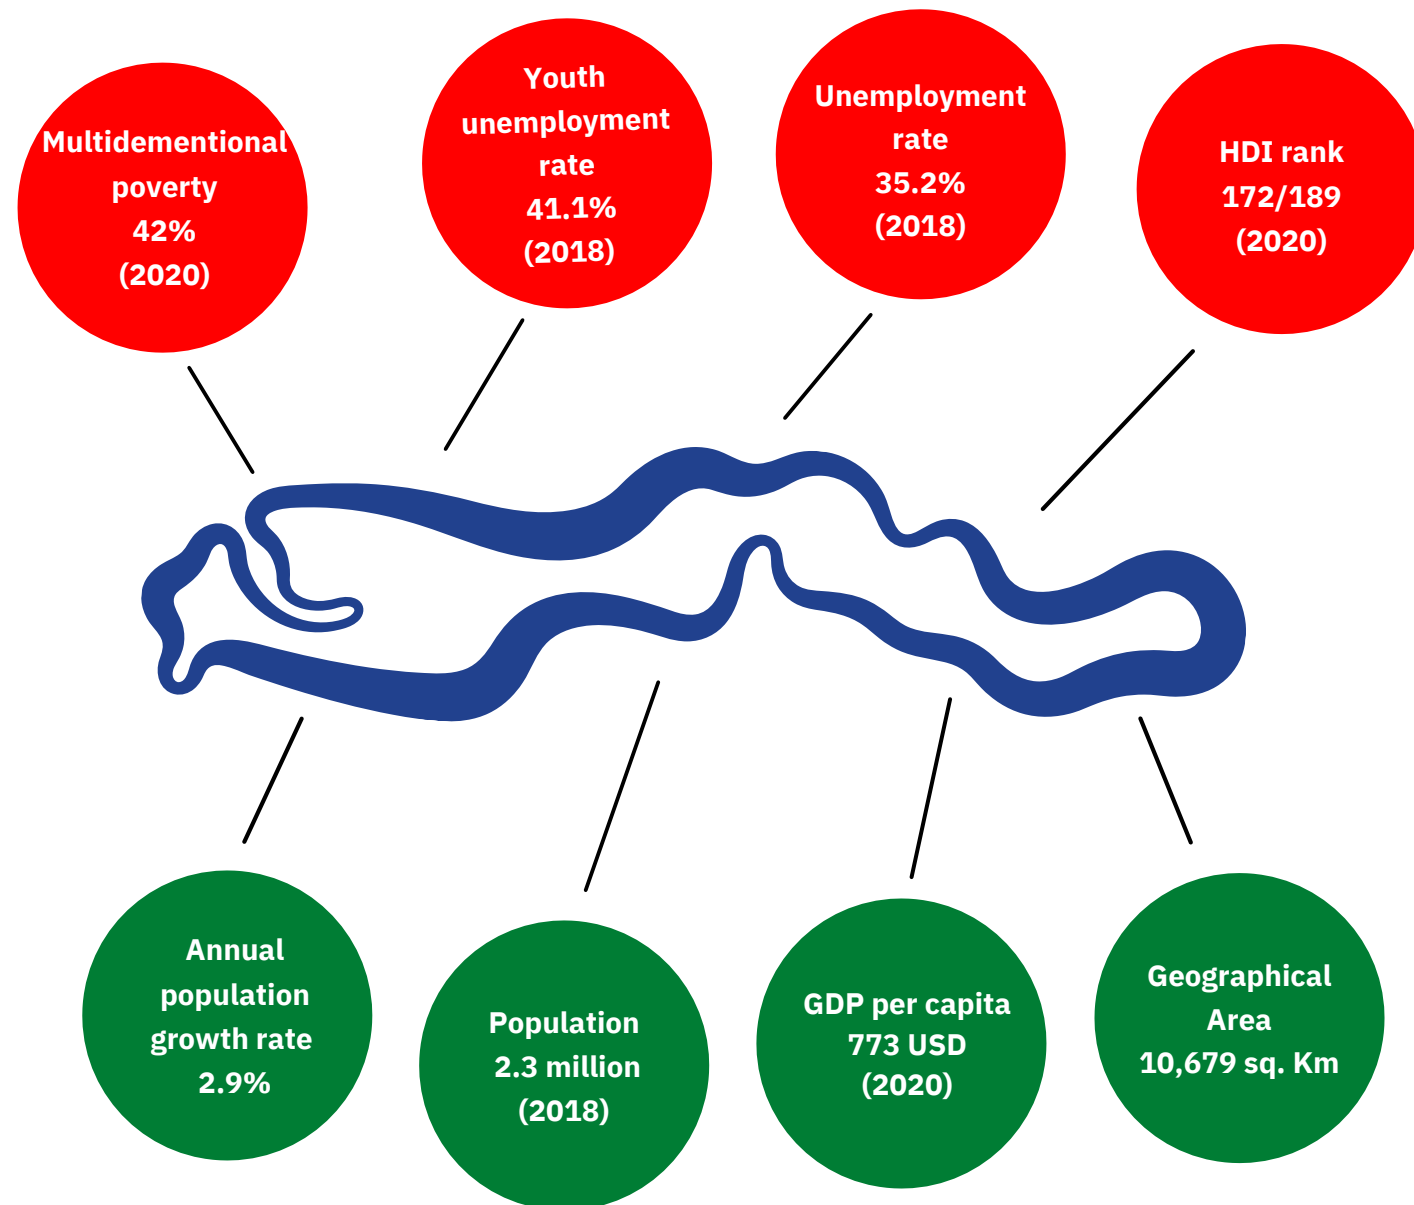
Multidementional poverty 42% (2020)

Youth unemployment rate 41.1% (2018)

Unemployment rate 35.2% (2018)

HDI rank 172/189 (2020)

Annual population growth rate 2.9%

Population 2.3 million (2018)

GDP per capita 773 USD (2020)

Geographical Area 10,679 sq. Km